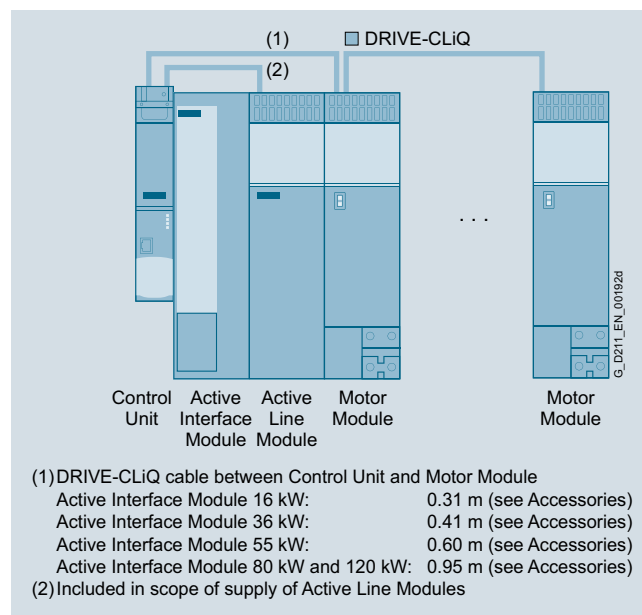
(1)

DRIVE-CLiQ

(2)

. . .

G_D211_EN_00192d

Control Unit

Active Interface Module

Active Line Module

Motor Module

Motor Module

(1) DRIVE-CLiQ cable between Control Unit and Motor Module
Active Interface Module 16 kW: 0.31 m (see Accessories)
Active Interface Module 36 kW: 0.41 m (see Accessories)
Active Interface Module 55 kW: 0.60 m (see Accessories)
Active Interface Module 80 kW and 120 kW: 0.95 m (see Accessories)
(2) Included in scope of supply of Active Line Modules